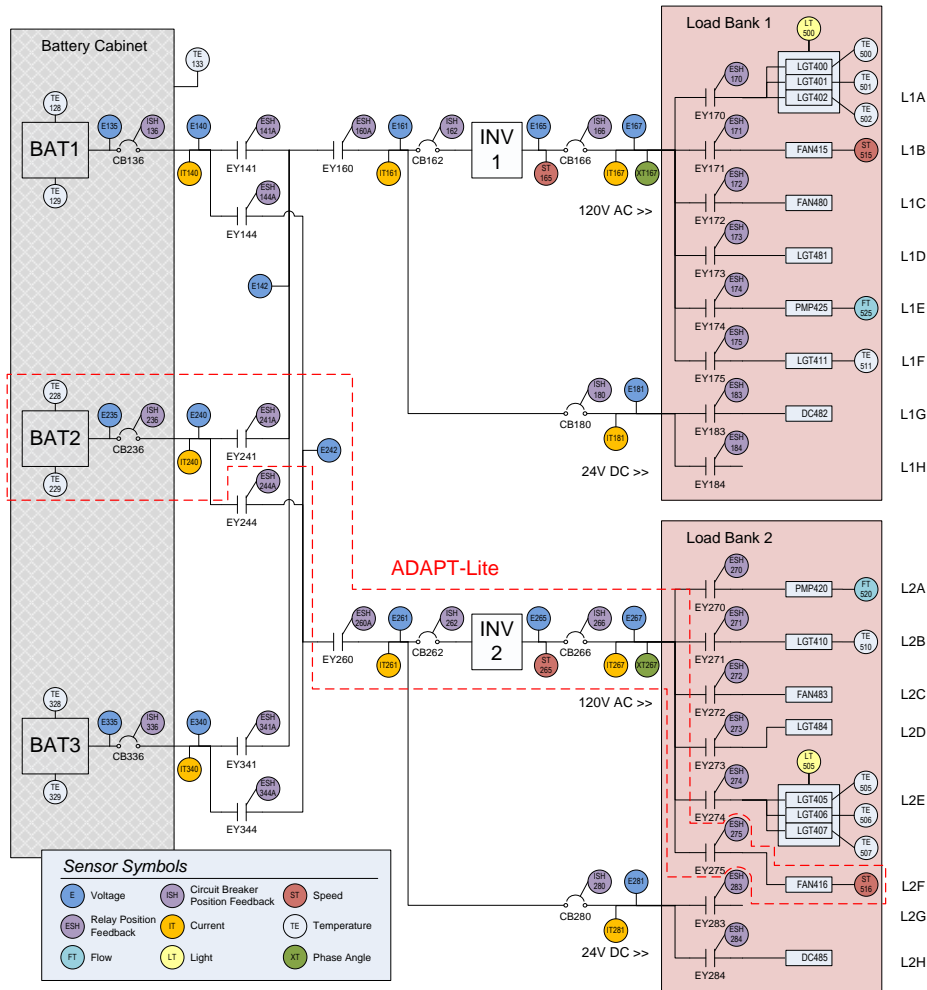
Battery Cabinet

TE 133

TE 128

BAT1

E135

ISH 136

CB136

TE 129

E140

IT140

ESH 141A

EY141

ESH 144A

EY144

ESH 160A

EY160

E161

IT161

ISH 162

CB162

INV 1

E165

ST 165

ISH 166

CB166

E167

IT167

XT167

120V AC >>

E142

TE 228

BAT2

E235

ISH 236

CB236

TE 229

E240

IT240

ESH 241A

EY241

ESH 244A

EY244

E242

ISH 180

CB180

E181

IT181

24V DC >>

Load Bank 1

LT 500

ESH 170

EY170

LGT400

LGT401

LGT402

TE 500

TE 501

TE 502

L1A

ESH 171

EY171

FAN415

ST 515

L1B

ESH 172

EY172

FAN480

L1C

ESH 173

EY173

LGT481

L1D

ESH 174

EY174

PMP425

FT 525

L1E

ESH 175

EY175

LGT411

TE 511

L1F

ESH 183

EY183

DC482

L1G

ESH 184

EY184

L1H

ADAPT-Lite

Load Bank 2

ESH 270

EY270

PMP420

FT 520

L2A

ESH 271

EY271

LGT410

TE 510

L2B

ESH 272

EY272

FAN483

L2C

ESH 273

EY273

LGT484

L2D

LT 505

ESH 274

EY274

LGT405

LGT406

LGT407

TE 505

TE 506

TE 507

L2E

ESH 275

EY275

ESH 283

FAN416

ST 516

L2F

EY283

L2G

ESH 284

EY284

DC485

L2H

ESH 260A

EY260

E261

IT261

ISH 262

CB262

INV 2

E265

ST 265

ISH 266

CB266

E267

IT267

XT267

120V AC >>

TE 328

BAT3

E335

ISH 336

CB336

TE 329

E340

IT340

ESH 341A

EY341

ESH 344A

EY344

ISH 280

CB280

E281

IT281

24V DC >>

Sensor Symbols

E Voltage

ISH Circuit Breaker Position Feedback

ST Speed

ESH Relay Position Feedback

IT Current

TE Temperature

FT Flow

LT Light

XT Phase Angle